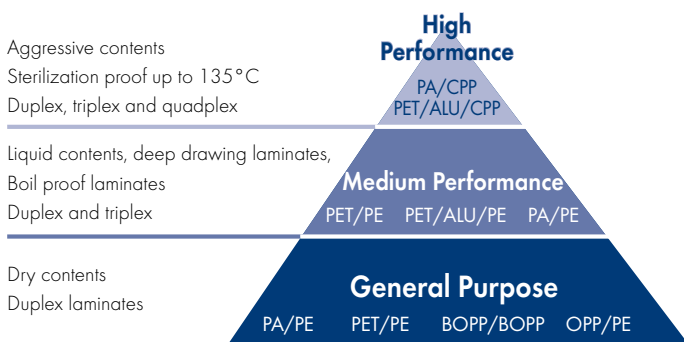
High Performance

Aggressive contents
Sterilization proof up to 135°C
Duplex, triplex and quadplex

PA/CPP
PET/ALU/CPP

Liquid contents, deep drawing laminates,
Boil proof laminates
Duplex and triplex

Medium Performance
PET/PE PET/ALU/PE PA/PE

Dry contents
Duplex laminates

General Purpose
PA/PE PET/PE BOPP/BOPP OPP/PE